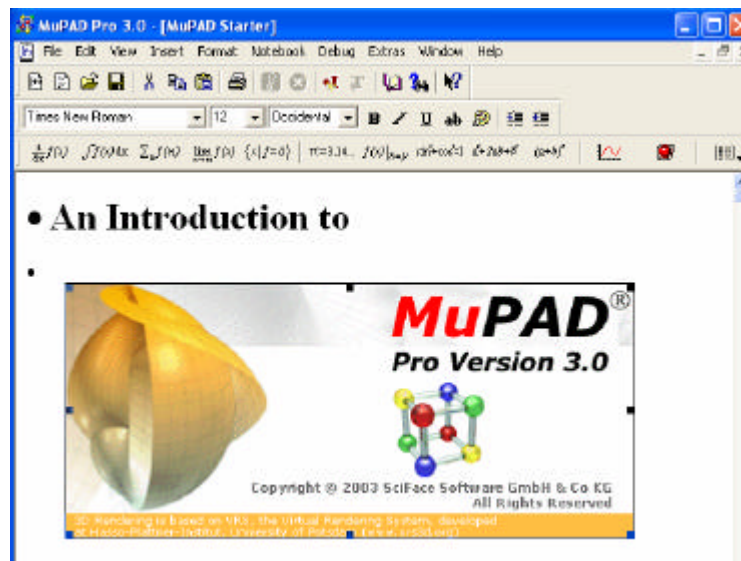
MuPAD Pro 3.0 - [MuPAD Starter]

File Edit View Insert Format Notebook Debug Extras Window Help

Times New Roman 12 Occidental

• An Introduction to

•

MuPAD®

Pro Version 3.0

Copyright © 2003 SciFace Software GmbH & Co KG
All Rights Reserved

3D Rendering is based on VRS, the Virtual Rendering System, developed at Hasso-Plattner-Institut, University of Potsdam (www.vrs3d.org)